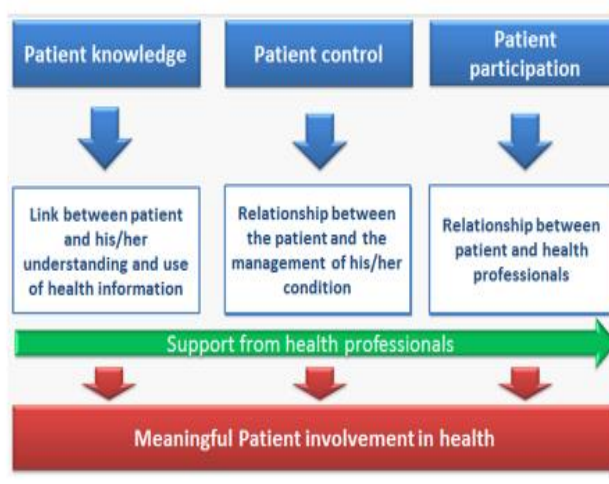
Patient knowledge

Patient control

Patient participation

Link between patient and his/her understanding and use of health information

Relationship between the patient and the management of his/her condition

Relationship between patient and health professionals

Support from health professionals

Meaningful Patient involvement in health